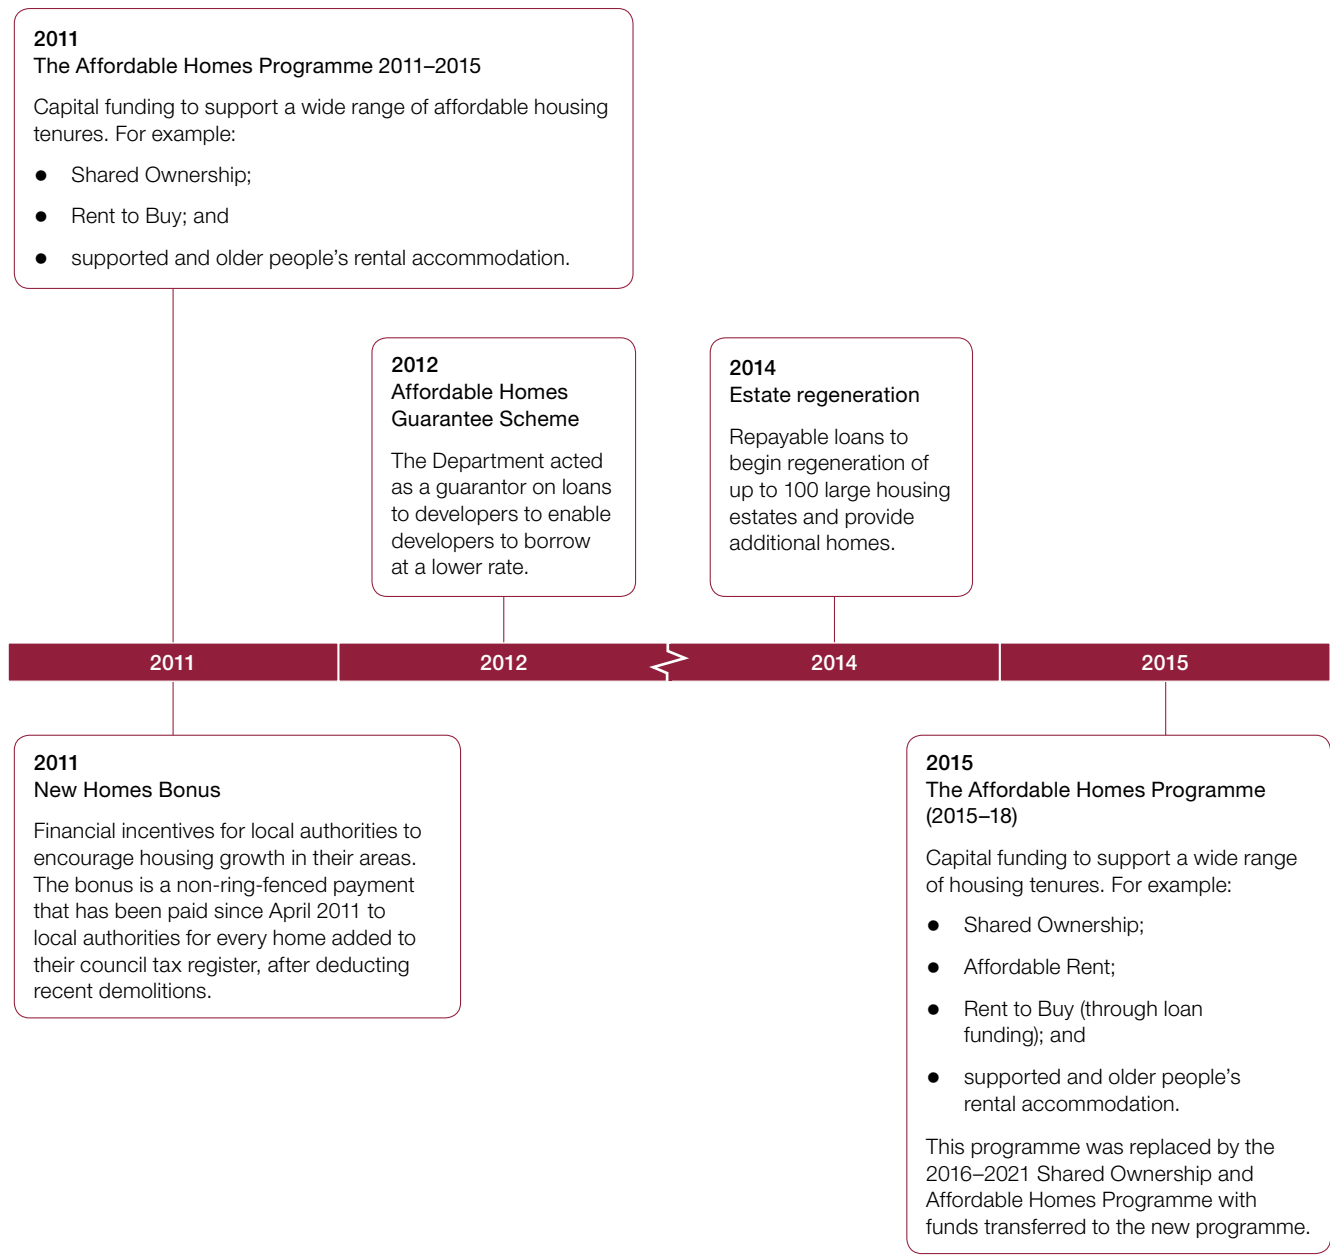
2011
The Affordable Homes Programme 2011–2015

Capital funding to support a wide range of affordable housing tenures. For example:

- Shared Ownership;
- Rent to Buy; and
- supported and older people's rental accommodation.

2012
Affordable Homes Guarantee Scheme

The Department acted as a guarantor on loans to developers to enable developers to borrow at a lower rate.

2014
Estate regeneration

Repayable loans to begin regeneration of up to 100 large housing estates and provide additional homes.

2011

2012

2014

2015

2011
New Homes Bonus

Financial incentives for local authorities to encourage housing growth in their areas. The bonus is a non-ring-fenced payment that has been paid since April 2011 to local authorities for every home added to their council tax register, after deducting recent demolitions.

2015
The Affordable Homes Programme (2015–18)

Capital funding to support a wide range of housing tenures. For example:

- Shared Ownership;
- Affordable Rent;
- Rent to Buy (through loan funding); and
- supported and older people's rental accommodation.

This programme was replaced by the 2016–2021 Shared Ownership and Affordable Homes Programme with funds transferred to the new programme.